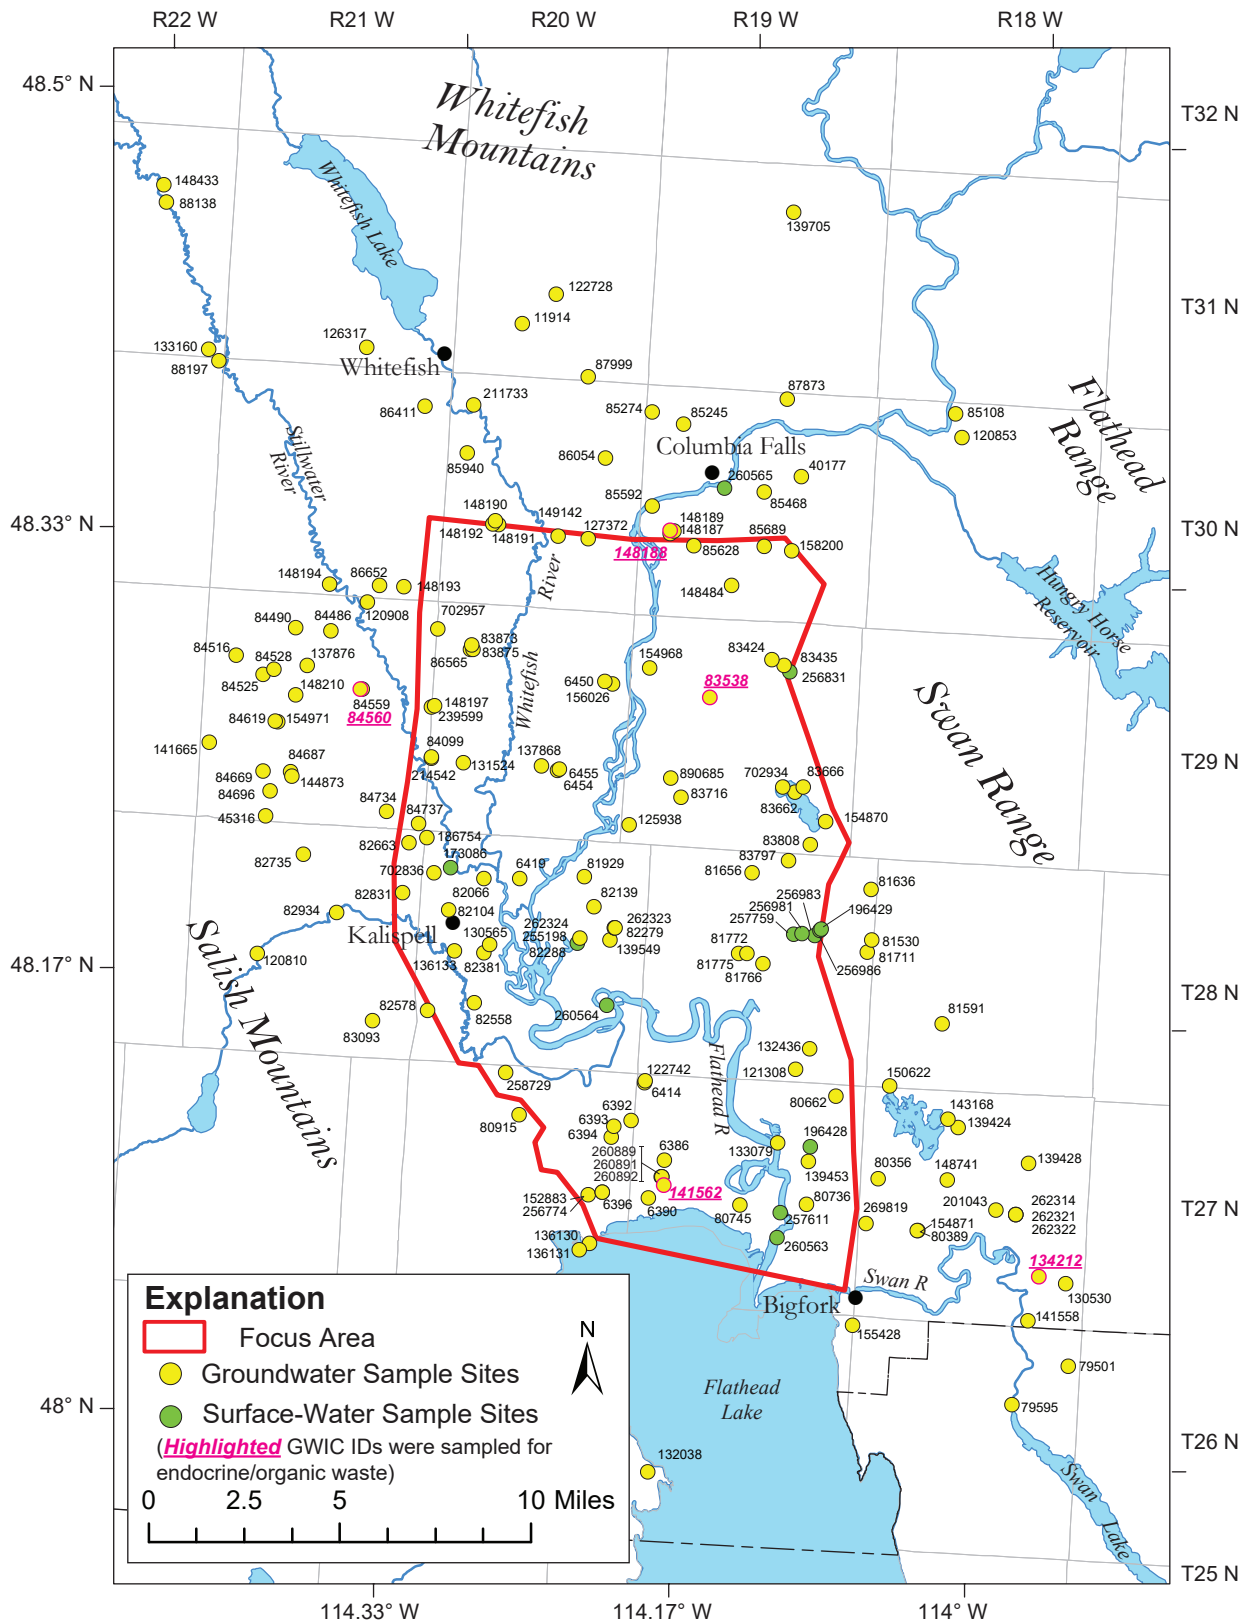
R22 W R21 W R20 W R19 W R18 W

48.5° N
48.33° N
48.17° N
48° N

T32 N
T31 N
T30 N
T29 N
T28 N
T27 N
T26 N
T25 N

Whitefish Mountains

Whitefish Lake

Whitefish

Columbia Falls

Flathead Range

Hungry Horse Reservoir

Swan Range

Stillwater River

Whitefish River

Kalispell

Salish Mountains

Flathead R

Swan R

Bigfork

Flathead Lake

Swan Lake

148433
88138
139705
122728
11914
126317
133160
88197
87999
211733
86411
87873
85274
85245
85108
120853
85940
86054
40177
260565
85468
85592
148190
149142
148192
148191
127372
148189
148187
85689
158200
148188
85628
148194
86652
148193
148484
84490
84486
120908
702957
83878
83875
84516
84528
137876
86565
154968
83424
83435
256831
84525
148210
6450
156026
83538
84559
84560
148197
239599
84619
154971
141665
84099
137868
84687
214542
131524
6455
6454
84669
144873
890685
702934
83666
84696
83716
83662
45316
84734
84737
125938
154870
82663
186754
173086
83808
83797
82735
702836
6419
81929
81656
81636
82831
82066
82139
256983
256981
257759
196429
82934
82104
262324
255198
262323
82279
81772
81530
130565
82288
139549
81775
81711
120810
136133
82381
81766
256986
82578
82558
260564
81591
83093
132436
122742
121308
150622
258729
6414
80662
143168
80915
6392
6393
6394
139424
196428
260889
260891
260892
6386
133079
80356
148741
139428
139453
141562
152883
256774
6396
6390
80736
80745
269819
201043
262314
262321
262322
257611
154871
80389
136130
136131
260563
134212
130530
155428
141558
79501
79595
132038

114.33° W
114.17° W
114° W

Explanation
Focus Area
Groundwater Sample Sites
Surface-Water Sample Sites
(Highlighted GWIC IDs were sampled for endocrine/organic waste)
N
0 2.5 5 10 Miles